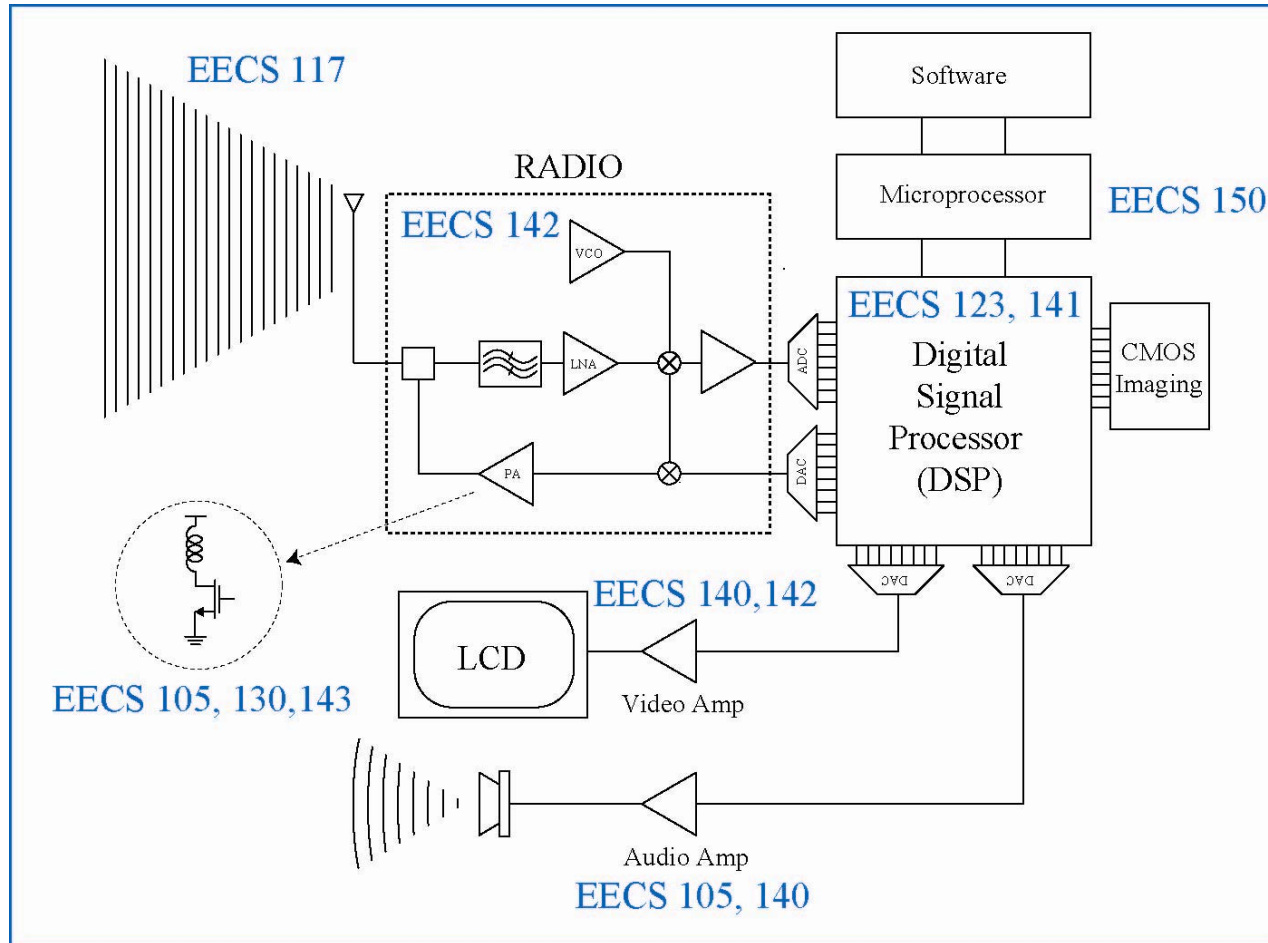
EECS 117

RADIO

EECS 142

VCO

LNA

PA

Software

Microprocessor

EECS 150

EECS 123, 141

ADC

DAC

Digital Signal Processor (DSP)

CMOS Imaging

DAC

DAC

EECS 140,142

LCD

Video Amp

EECS 105, 130,143

Audio Amp

EECS 105, 140